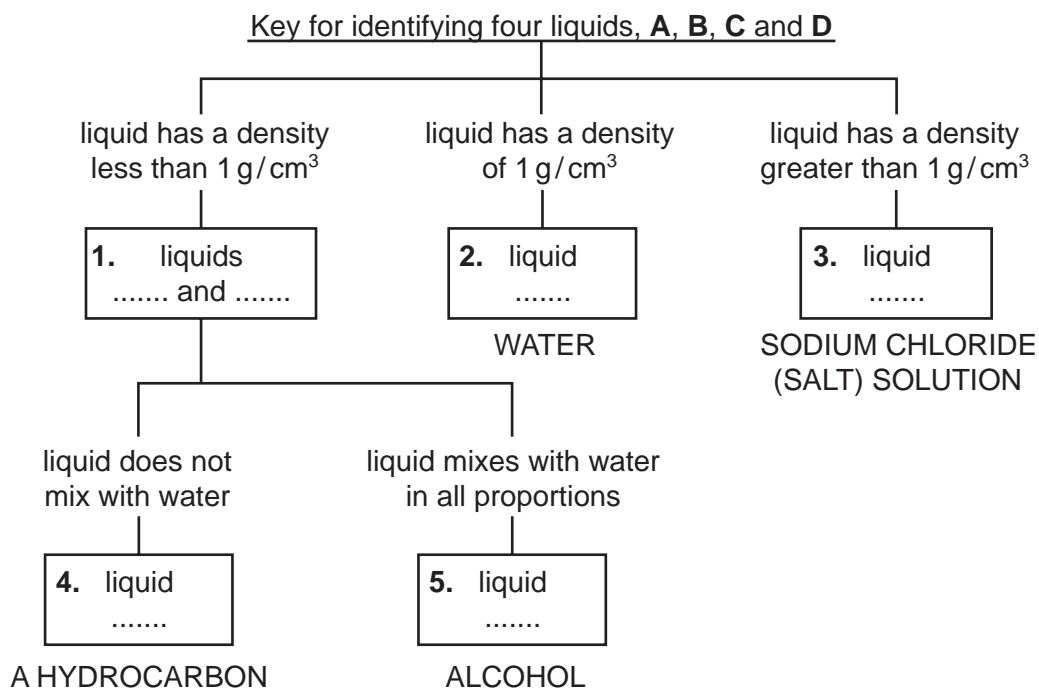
Key for identifying four liquids, **A**, **B**, **C** and **D**

liquid has a density less than 1 g / cm$^3$

liquid has a density of 1 g / cm$^3$

liquid has a density greater than 1 g / cm$^3$

**1.** liquids ....... and .......

**2.** liquid .......

WATER

**3.** liquid .......

SODIUM CHLORIDE (SALT) SOLUTION

liquid does not mix with water

liquid mixes with water in all proportions

**4.** liquid .......

A HYDROCARBON

**5.** liquid .......

ALCOHOL